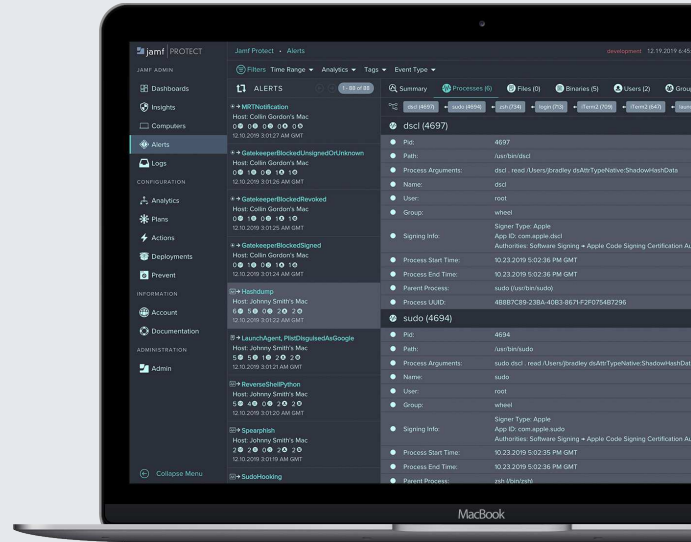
jamf PROTECT

JAMF ADMIN
Dashboards
Insights
Computers
Alerts
Logs
CONFIGURATION
Analytics
Plans
Actions
Deployments
Prevent
INFORMATION
Account
Documentation
ADMINISTRATION
Admin

Collapse Menu

Jamf Protect • Alerts

development 12.19.2019 6:45

Filters Time Range ▾ Analytics ▾ Tags ▾ Event Type ▾

ALERTS 1 - 88 of 88

MRTNotification
Host: Collin Gordon's Mac
0 0 0 0 0
12.10.2019 3:01:27 AM GMT

GatekeeperBlockedUnsignedOrUnknown
Host: Collin Gordon's Mac
0 1 0 1 1
12.10.2019 3:01:26 AM GMT

GatekeeperBlockedRevoked
Host: Collin Gordon's Mac
0 1 0 1 0
12.10.2019 3:01:25 AM GMT

GatekeeperBlockedSigned
Host: Collin Gordon's Mac
0 1 0 1 0
12.10.2019 3:01:24 AM GMT

Hashdump
Host: Johnny Smith's Mac
6 5 0 2 2
12.10.2019 3:01:22 AM GMT

LaunchAgent, PlistDisguisedAsGoogle
Host: Johnny Smith's Mac
5 5 1 2 2
12.10.2019 3:01:21 AM GMT

ReverseShellPython
Host: Johnny Smith's Mac
5 4 0 2 2
12.10.2019 3:01:20 AM GMT

Spearphish
Host: Johnny Smith's Mac
2 2 0 2 2
12.10.2019 3:01:19 AM GMT

SudoHooking

Summary Processes (6) Files (0) Binaries (5) Users (2) Group

dscl (4697) ← sudo (4694) ← zsh (734) ← login (713) ← iTerm2 (709) ← iTerm2 (647) ← launc

dscl (4697)

| | |
|---|---|
| Pid: | 4697 |
| Path: | /usr/bin/dscl |
| Process Arguments: | dscl . read /Users/jbradley dsAttrTypeNative:ShadowHashData |
| Name: | dscl |
| User: | root |
| Group: | wheel |
| Signing Info: | Signer Type: Apple<br>App ID: com.apple.dscl<br>Authorities: Software Signing → Apple Code Signing Certification Au |
| Process Start Time: | 10.23.2019 5:02:36 PM GMT |
| Process End Time: | 10.23.2019 5:02:36 PM GMT |
| Parent Process: | sudo (/usr/bin/sudo) |
| Process UUID: | 488B7C89-238A-40B3-8671-F2F075487296 |

sudo (4694)

| | |
|---|---|
| Pid: | 4694 |
| Path: | /usr/bin/sudo |
| Process Arguments: | sudo dscl . read /Users/jbradley dsAttrTypeNative:ShadowHashDat |
| Name: | sudo |
| User: | root |
| Group: | wheel |
| Signing Info: | Signer Type: Apple<br>App ID: com.apple.sudo<br>Authorities: Software Signing → Apple Code Signing Certification Au |
| Process Start Time: | 10.23.2019 5:02:35 PM GMT |
| Process End Time: | 10.23.2019 5:02:36 PM GMT |
| Parent Process: | zsh (/bin/zsh) |

MacBook